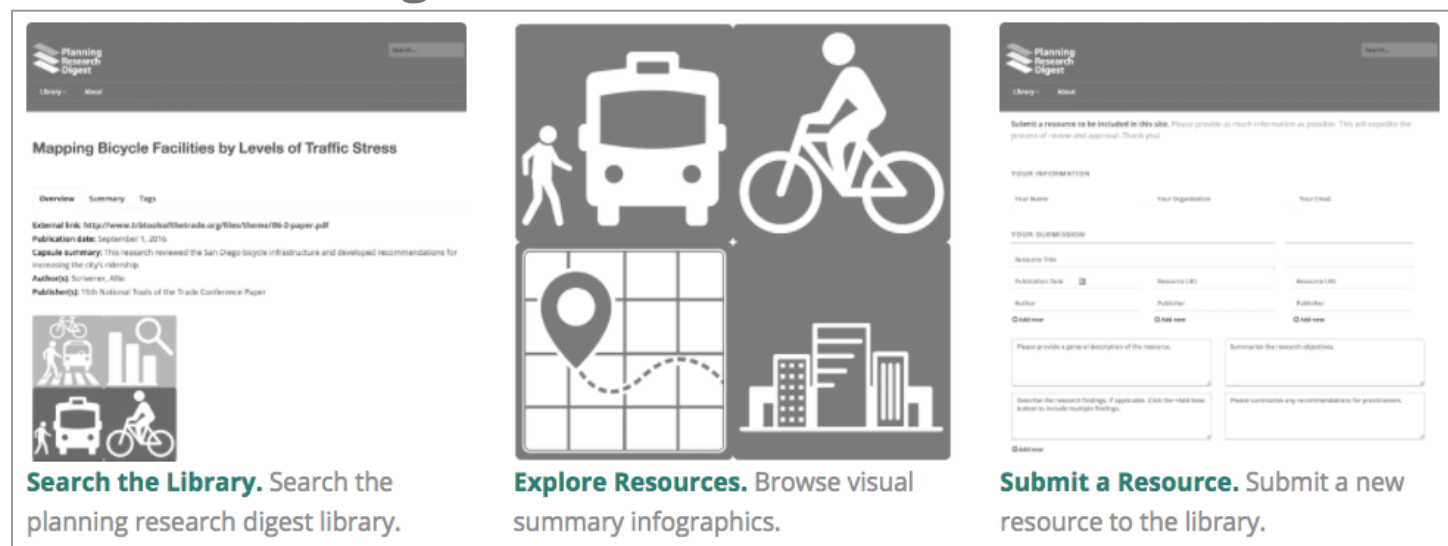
Planning Research Digest

Search...

Library · About

Mapping Bicycle Facilities by Levels of Traffic Stress

Overview Summary Tags

External link: http://www.trbtoolsofthetrade.org/files/theme/86-2-paper.pdf
Publication date: September 1, 2016
Capsule summary: This research reviewed the San Diego bicycle infrastructure and developed recommendations for increasing the city's ridership.
Author(s): Scrivener, Allie
Publisher(s): 15th National Tools of the Trade Conference Paper

**Search the Library.** Search the planning research digest library.

**Explore Resources.** Browse visual summary infographics.

Planning Research Digest

Search...

Library · About

Submit a resource to be included in this site. Please provide as much information as possible. This will expedite the process of review and approval. Thank you!

YOUR INFORMATION

Your Name | Your Organization | Your Email

YOUR SUBMISSION

Resource Title

Publication Date | Resource URL | Resource URL

Author | Publisher | Publisher

Add new | Add new | Add new

Please provide a general description of the resource. | Summarize the research objectives.

Describe the research findings, if applicable. Click the +Add New button to include multiple findings. | Please summarize any recommendations for practitioners.

Add new

**Submit a Resource.** Submit a new resource to the library.